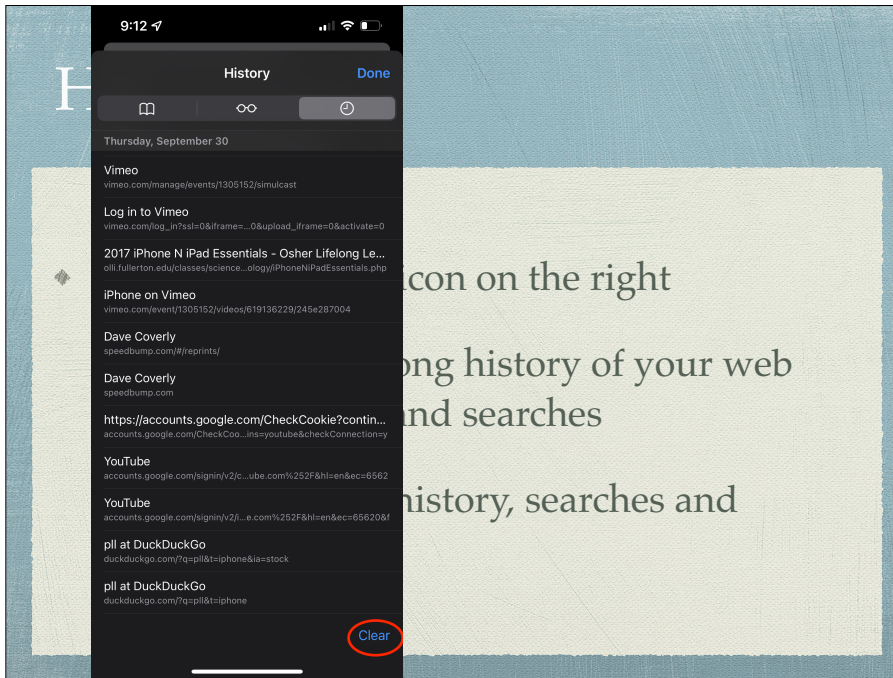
H

icon on the right

ong history of your web nd searches

history, searches and

9:12

History

Done

Thursday, September 30

Vimeo
vimeo.com/manage/events/1305152/simulcast

Log in to Vimeo
vimeo.com/log_in?ssl=0&iframe=...0&upload_iframe=0&activate=0

2017 iPhone N iPad Essentials - Osher Lifelong Le...
olli.fullerton.edu/classes/science...ology/iPhoneNiPadEssentials.php

iPhone on Vimeo
vimeo.com/event/1305152/videos/619136229/245e287004

Dave Coverly
speedbump.com/#/reprints/

Dave Coverly
speedbump.com

https://accounts.google.com/CheckCookie?contin...
accounts.google.com/CheckCoo...ins=youtube&checkConnection=y

YouTube
accounts.google.com/signin/v2/c...ube.com%252F&hl=en&ec=6562

YouTube
accounts.google.com/signin/v2/i...e.com%252F&hl=en&ec=65620&f

pll at DuckDuckGo
duckduckgo.com/?q=pll&t=iphone&ia=stock

pll at DuckDuckGo
duckduckgo.com/?q=pll&t=iphone

Clear